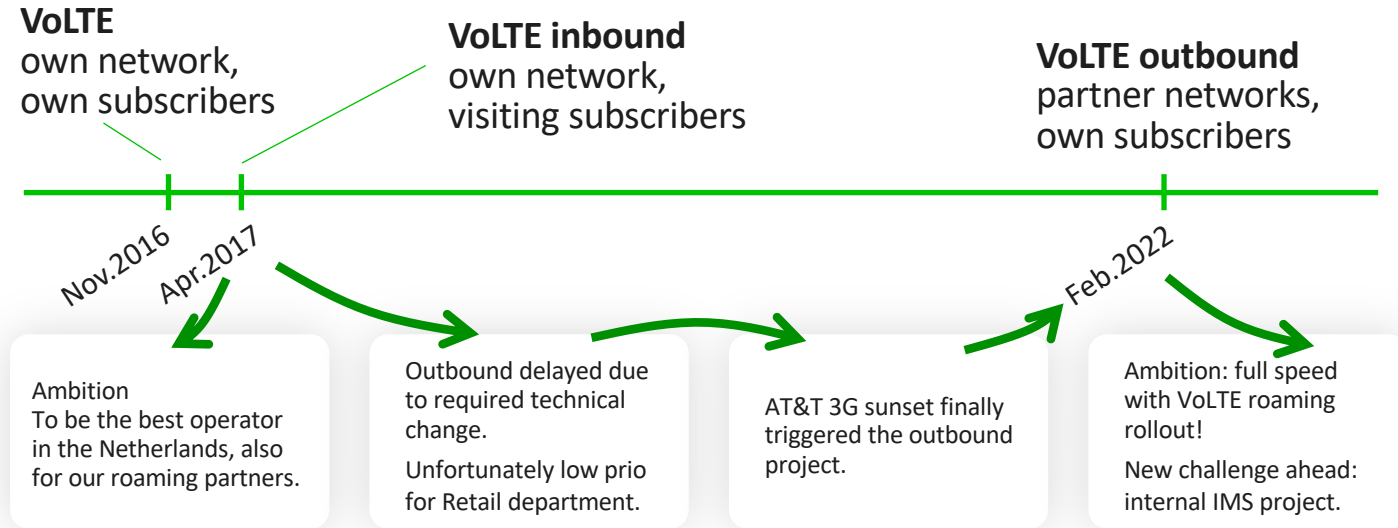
**VoLTE**
own network,
own subscribers

**VoLTE inbound**
own network,
visiting subscribers

**VoLTE outbound**
partner networks,
own subscribers

Nov.2016

Apr.2017

Feb.2022

Ambition
To be the best operator in the Netherlands, also for our roaming partners.

Outbound delayed due to required technical change.

Unfortunately low prio for Retail department.

AT&T 3G sunset finally triggered the outbound project.

Ambition: full speed with VoLTE roaming rollout!

New challenge ahead: internal IMS project.